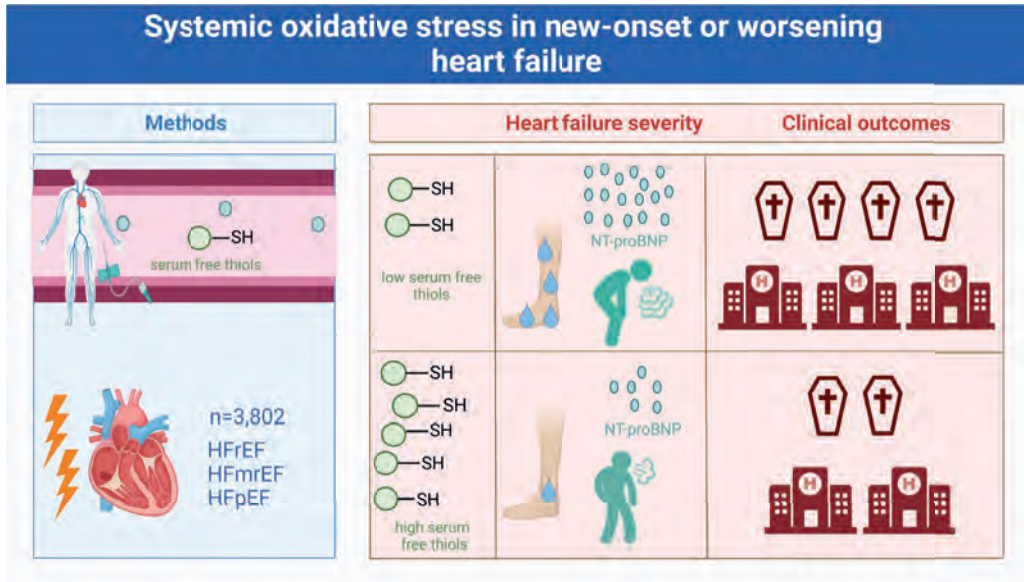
Systemic oxidative stress in new-onset or worsening heart failure

Methods

—SH
serum free thiols

n=3,802
HFrEF
HFmrEF
HFpEF

Heart failure severity

Clinical outcomes

—SH
—SH
low serum free thiols

NT-proBNP

—SH
—SH
—SH
—SH
—SH
high serum free thiols

NT-proBNP